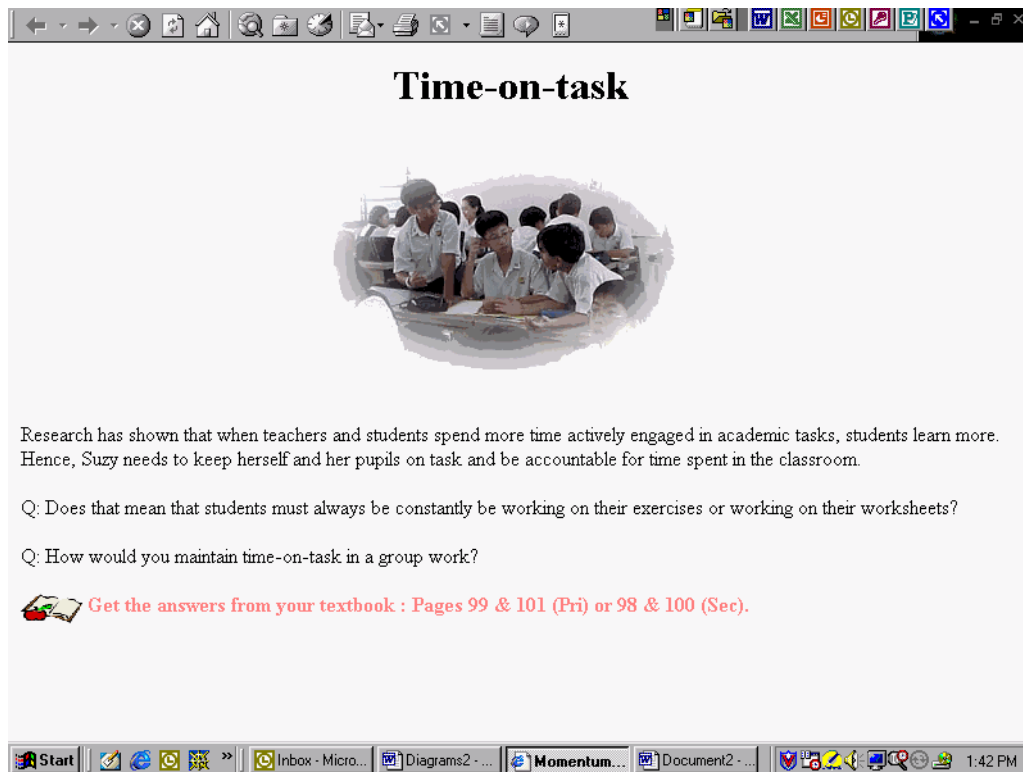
Time-on-task

Research has shown that when teachers and students spend more time actively engaged in academic tasks, students learn more. Hence, Suzy needs to keep herself and her pupils on task and be accountable for time spent in the classroom.

Q: Does that mean that students must always be constantly be working on their exercises or working on their worksheets?

Q: How would you maintain time-on-task in a group work?

Get the answers from your textbook : Pages 99 & 101 (Pri) or 98 & 100 (Sec).

Start | Inbox - Micro... | Diagrams2 - ... | Momentum... | Document2 - ... | 1:42 PM